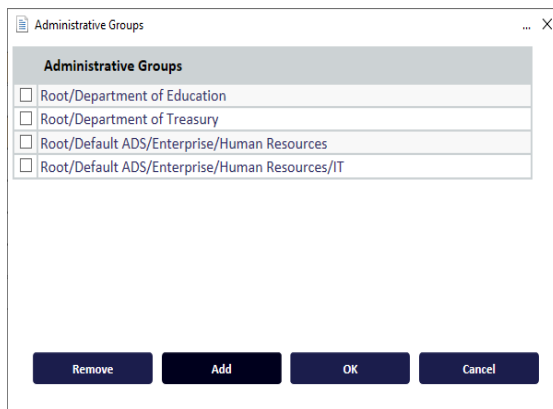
Administrative Groups

... X

| Administrative Groups |
|---|
| Root/Department of Education |
| Root/Department of Treasury |
| Root/Default ADS/Enterprise/Human Resources |
| Root/Default ADS/Enterprise/Human Resources/IT |

Remove

Add

OK

Cancel